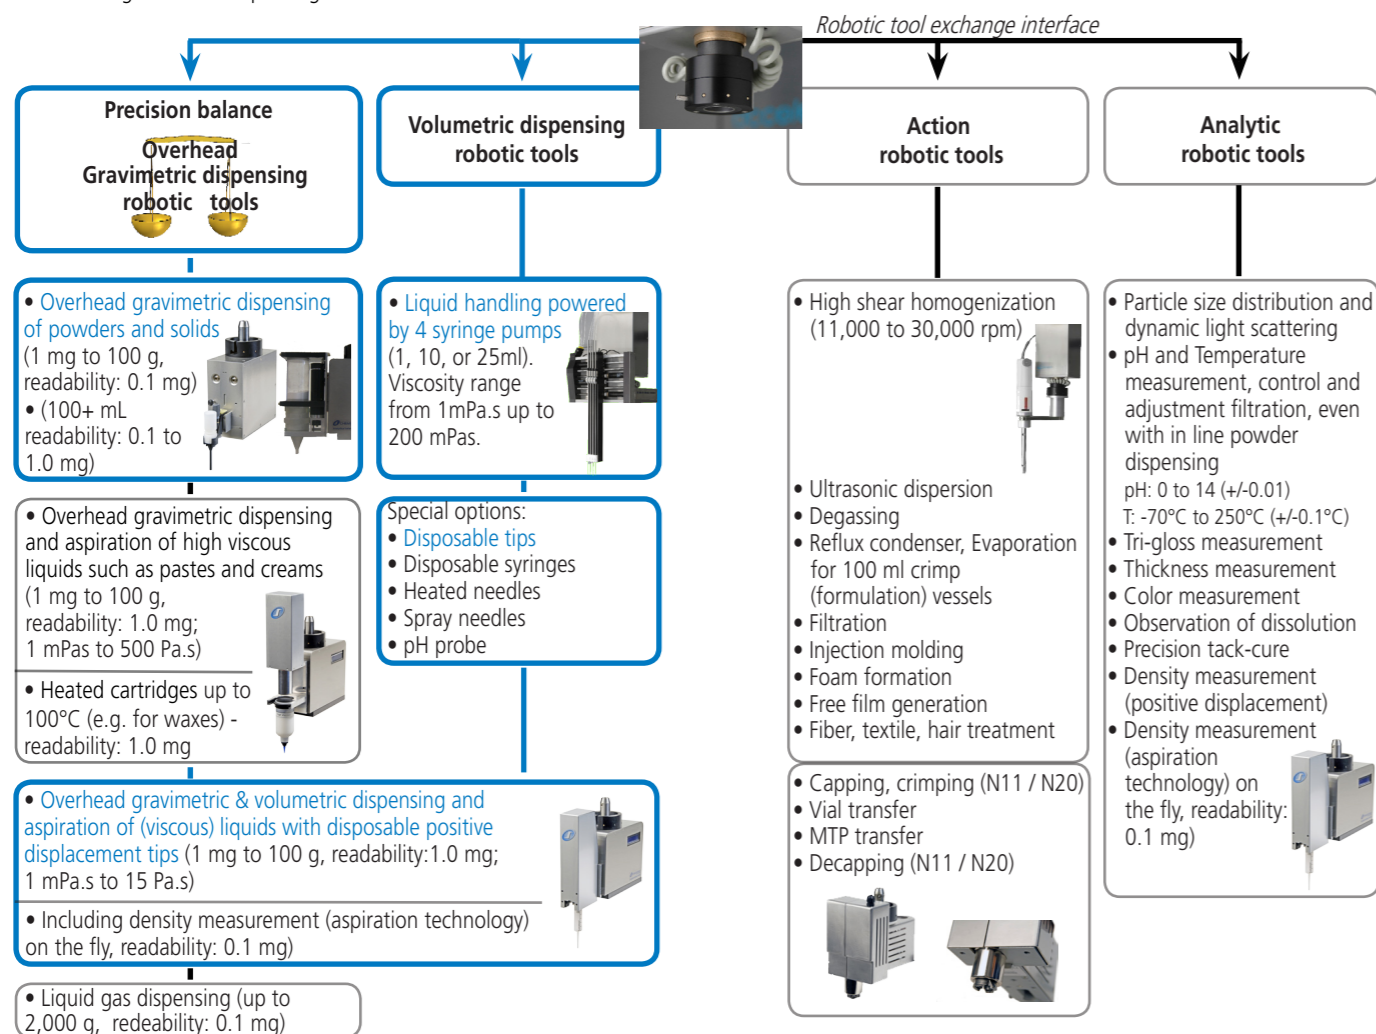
Robotic tool exchange interface

Precision balance

Overhead
Gravimetric dispensing
robotic tools

Volumetric dispensing
robotic tools

Action
robotic tools

Analytic
robotic tools

• Overhead gravimetric dispensing of powders and solids (1 mg to 100 g, readability: 0.1 mg)
• (100+ mL readability: 0.1 to 1.0 mg)

• Liquid handling powered by 4 syringe pumps (1, 10, or 25ml). Viscosity range from 1mPa.s up to 200 mPas.

• Overhead gravimetric dispensing and aspiration of high viscous liquids such as pastes and creams (1 mg to 100 g, readability: 1.0 mg; 1 mPas to 500 Pa.s)

• Heated cartridges up to 100°C (e.g. for waxes) - readability: 1.0 mg

Special options:
• Disposable tips
• Disposable syringes
• Heated needles
• Spray needles
• pH probe

• Overhead gravimetric & volumetric dispensing and aspiration of (viscous) liquids with disposable positive displacement tips (1 mg to 100 g, readability:1.0 mg; 1 mPa.s to 15 Pa.s)

• Including density measurement (aspiration technology) on the fly, readability: 0.1 mg)

• Liquid gas dispensing (up to 2,000 g, redeability: 0.1 mg)

• High shear homogenization (11,000 to 30,000 rpm)
• Ultrasonic dispersion
• Degassing
• Reflux condenser, Evaporation for 100 ml crimp (formulation) vessels
• Filtration
• Injection molding
• Foam formation
• Free film generation
• Fiber, textile, hair treatment

• Capping, crimping (N11 / N20)
• Vial transfer
• MTP transfer
• Decapping (N11 / N20)

• Particle size distribution and dynamic light scattering
• pH and Temperature measurement, control and adjustment filtration, even with in line powder dispensing
pH: 0 to 14 (+/-0.01)
T: -70°C to 250°C (+/-0.1°C)
• Tri-gloss measurement
• Thickness measurement
• Color measurement
• Observation of dissolution
• Precision tack-cure
• Density measurement (positive displacement)
• Density measurement (aspiration technology) on the fly, readability: 0.1 mg)